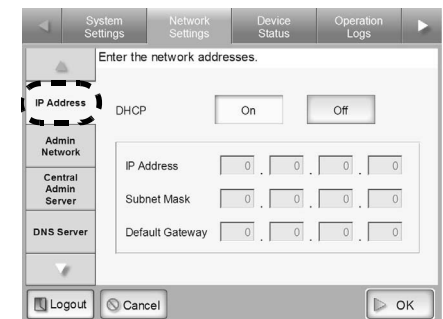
System Settings

Network Settings

Device Status

Operation Logs

Enter the network addresses.

IP Address

Admin Network

Central Admin Server

DNS Server

DHCP

On

Off

IP Address 0 . 0 . 0 . 0

Subnet Mask 0 . 0 . 0 . 0

Default Gateway 0 . 0 . 0 . 0

Logout

Cancel

OK